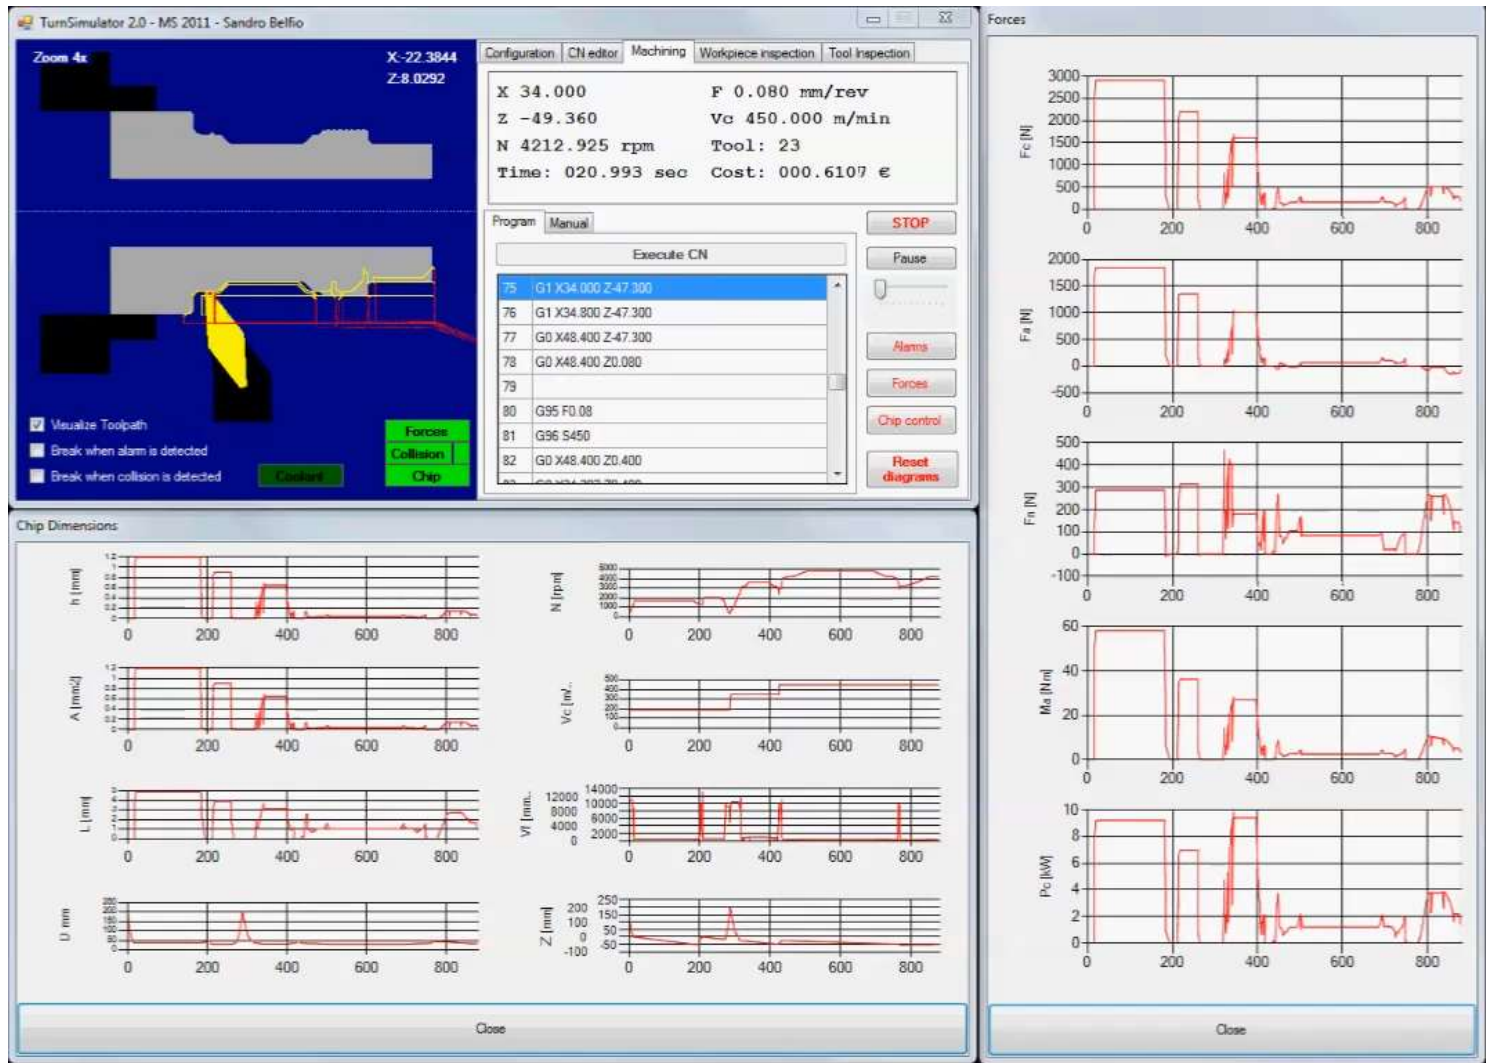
TurnSimulator 2.0 - MS 2011 - Sandro Belfio

Zoom 4x
X:-22.3844
Z:8.0292

Configuration | CN editor | Machining | Workpiece inspection | Tool Inspection

X 34.000
F 0.080 mm/rev
Z -49.360
Vc 450.000 m/min
N 4212.925 rpm
Tool: 23
Time: 020.993 sec
Cost: 000.6107 €

Program | Manual

Execute CN

| | |
|---|---|
| 75 | G1 X34.000 Z-47.300 |
| 76 | G1 X34.800 Z-47.300 |
| 77 | G0 X48.400 Z-47.300 |
| 78 | G0 X48.400 Z0.080 |
| 79 | |
| 80 | G95 F0.08 |
| 81 | G96 S450 |
| 82 | G0 X48.400 Z0.400 |

STOP
Pause
Alarms
Forces
Chip control
Reset diagrams

Visualize Toolpath
Break when alarm is detected
Break when collision is detected
Coolant
Forces
Collision
Chip

Forces

Fc [N]: 3000 2500 2000 1500 1000 500 0 — 0 200 400 600 800
Fa [N]: 2000 1500 1000 500 0 -500 — 0 200 400 600 800
Fn [N]: 500 400 300 200 100 0 -100 — 0 200 400 600 800
Ma [Nm]: 60 40 20 0 — 0 200 400 600 800
Pc [kW]: 10 8 6 4 2 0 — 0 200 400 600 800

Close

Chip Dimensions

h [mm]: 0 200 400 600 800
A [mm2]: 0 200 400 600 800
L [mm]: 0 200 400 600 800
U mm: 0 200 400 600 800
N [rpm]: 5000 4000 3000 2000 1000 0 — 0 200 400 600 800
Vc [m/..: 500 400 300 200 100 0 — 0 200 400 600 800
Vf [mm..: 14000 12000 10000 8000 6000 4000 2000 0 — 0 200 400 600 800
Z [mm]: 250 200 150 100 50 0 -50 -100 — 0 200 400 600 800

Close